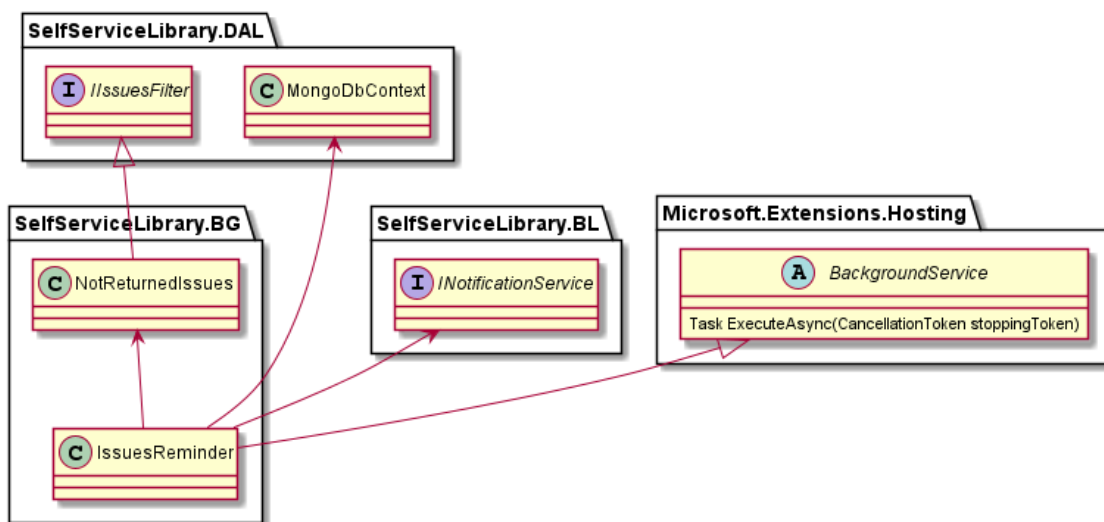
SelfServiceLibrary.DAL

I IIssuesFilter

C MongoDbContext

SelfServiceLibrary.BG

C NotReturnedIssues

C IssuesReminder

SelfServiceLibrary.BL

I INotificationService

Microsoft.Extensions.Hosting

A BackgroundService

Task ExecuteAsync(CancellationToken stoppingToken)